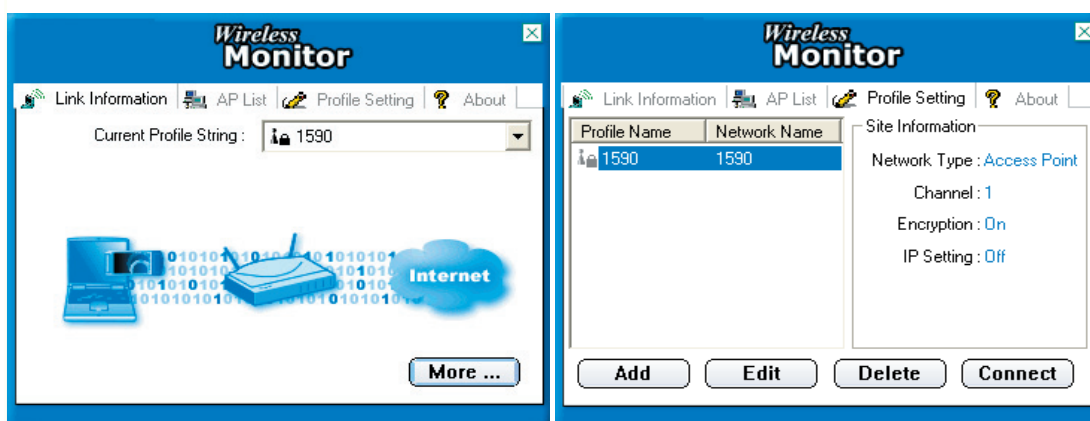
Wireless Monitor

Link Information | AP List | Profile Setting | About

Current Profile String : 1590

Internet

More ...

Wireless Monitor

Link Information | AP List | Profile Setting | About

| Profile Name | Network Name |
|---|---|
| 1590 | 1590 |

Site Information

Network Type : Access Point

Channel : 1

Encryption : On

IP Setting : Off

Add | Edit | Delete | Connect